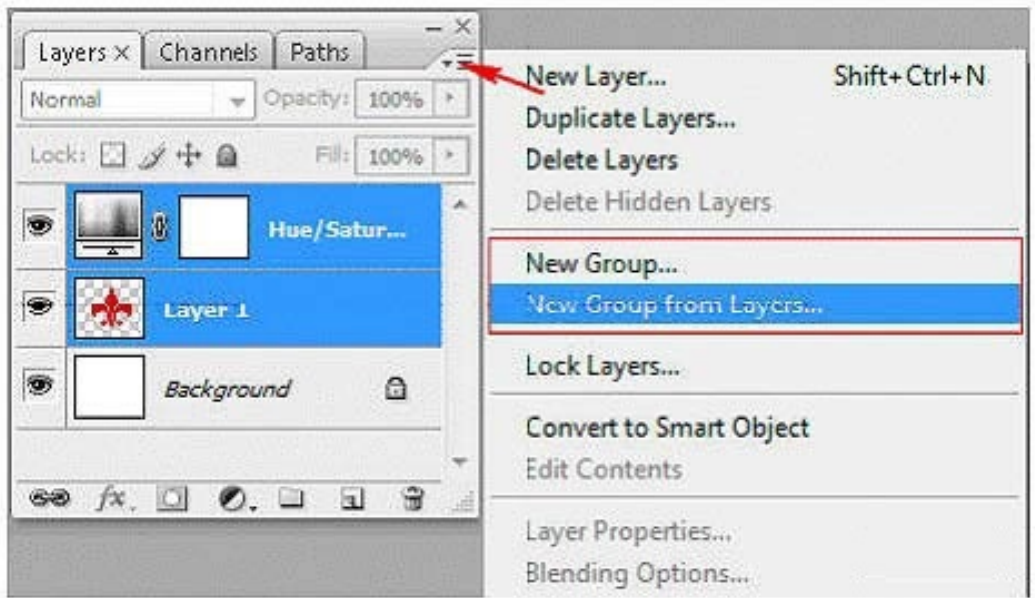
Layers × Channels Paths

Normal Opacity: 100%

Lock: Fill: 100%

Hue/Satur...

Layer 1

Background

fx

New Layer... Shift+Ctrl+N
Duplicate Layers...
Delete Layers
Delete Hidden Layers

New Group...
New Group from Layers...

Lock Layers...

Convert to Smart Object
Edit Contents

Layer Properties...
Blending Options...